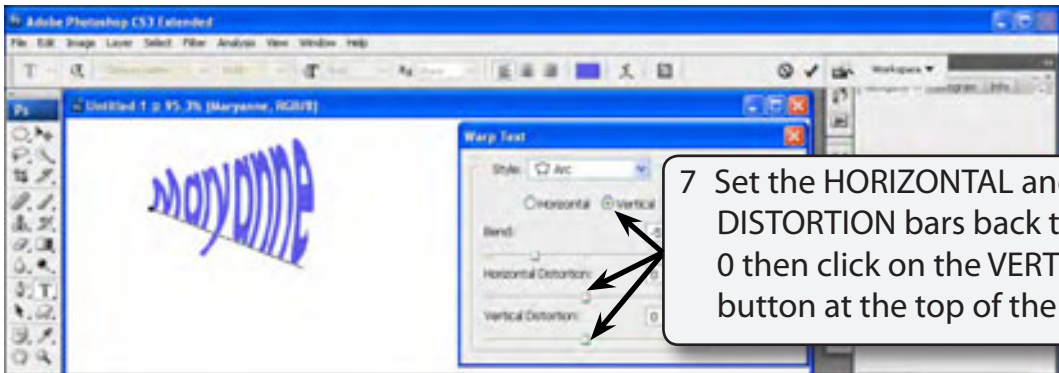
Adobe Photoshop CS3 Extended

File Edit Image Layer Select Filter Analysis View Window Help

Workspace ▼

Untitled 1 @ 95.3% (Maryanne, RGB/8)

Maryanne

Warp Text

Style: Arc

Horizontal Vertical

Bend:

Horizontal Distortion:

Vertical Distortion: 0

7 Set the HORIZONTAL and DISTORTION bars back to 0 then click on the VERT button at the top of the